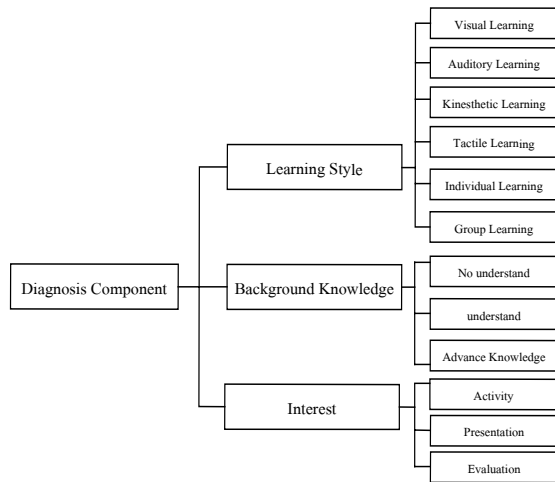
Diagnosis Component

Learning Style

Visual Learning

Auditory Learning

Kinesthetic Learning

Tactile Learning

Individual Learning

Group Learning

Background Knowledge

No understand

understand

Advance Knowledge

Interest

Activity

Presentation

Evaluation